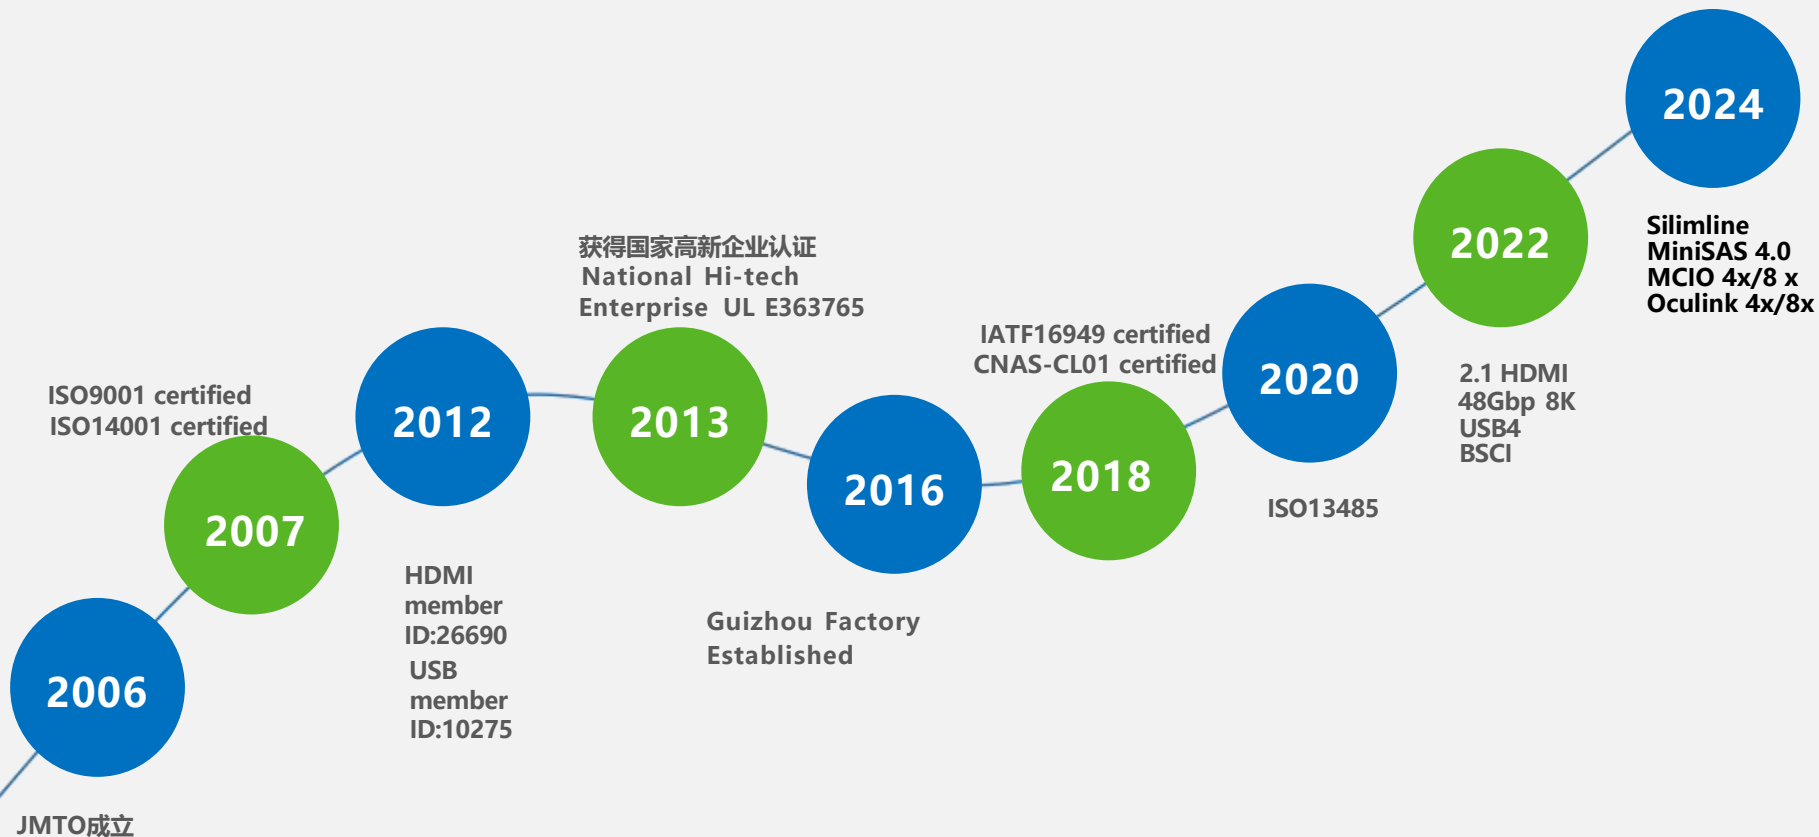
2024

Silimline
MiniSAS 4.0
MCIO 4x/8 x
Oculink 4x/8x

2022

2.1 HDMI
48Gbp 8K
USB4
BSCI

2020

ISO13485

IATF16949 certified
CNAS-CL01 certified

2018

2016

Guizhou Factory
Established

获得国家高新企业认证
National Hi-tech
Enterprise UL E363765

2013

2012

HDMI
member
ID:26690
USB
member
ID:10275

ISO9001 certified
ISO14001 certified

2007

2006

JMTO成立